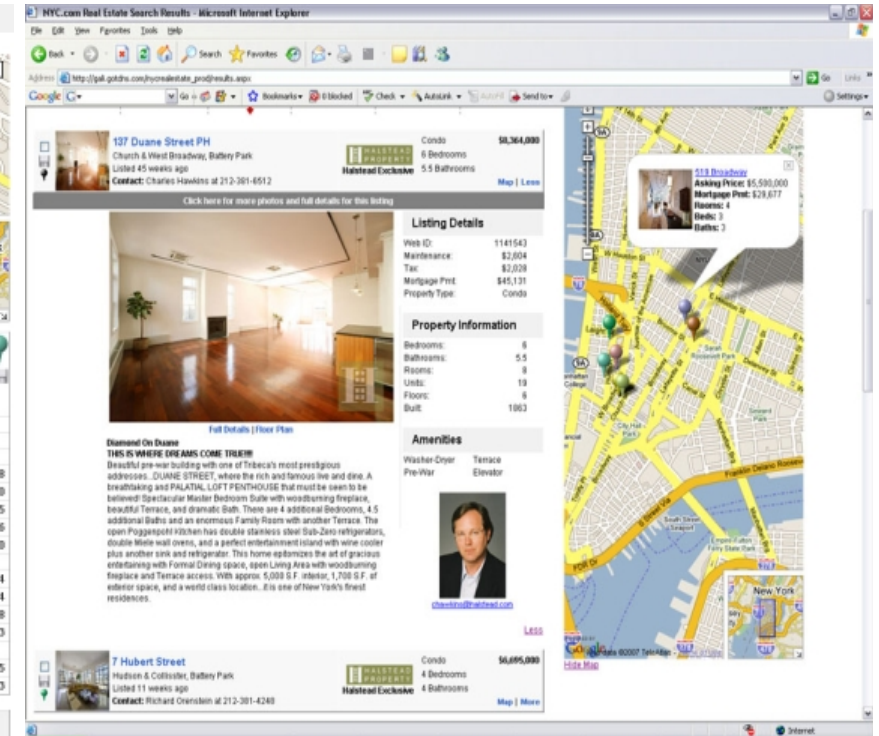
NYC.com Real Estate Search Results - Microsoft Internet Explorer

File Edit View Favorites Tools Help

Back Search Favorites

Address http://gali.gotdns.com/nycrealestate_prod/results.aspx

Go Links

Google G- Go Bookmarks 0 blocked Check AutoLink AutoFill Send to Settings

137 Duane Street PH
Church & West Broadway, Battery Park
Listed 45 weeks ago
Contact: Charles Hawkins at 212-381-6512

HALSTEAD PROPERTY
Halstead Exclusive

Condo
6 Bedrooms
5.5 Bathrooms

$8,364,000

Map | Less

Click here for more photos and full details for this listing

Listing Details

| Web ID: | 1141543 |
|---|---|
| Maintenance: | $2,604 |
| Tax: | $2,028 |
| Mortgage Pmt: | $45,131 |
| Property Type: | Condo |

Property Information

| Bedrooms: | 6 |
|---|---|
| Bathrooms: | 5.5 |
| Rooms: | 8 |
| Units: | 19 |
| Floors: | 6 |
| Built: | 1863 |

Amenities

| Washer-Dryer | Terrace |
|---|---|
| Pre-War | Elevator |

Full Details | Floor Plan

Diamond On Duane
THIS IS WHERE DREAMS COME TRUE!!!!
Beautiful pre-war building with one of Tribeca's most prestigious addresses...DUANE STREET, where the rich and famous live and dine. A breathtaking and PALATIAL LOFT PENTHOUSE that must be seen to be believed! Spectacular Master Bedroom Suite with woodburning fireplace, beautiful Terrace, and dramatic Bath. There are 4 additional Bedrooms, 4.5 additional Baths and an enormous Family Room with another Terrace. The open Poggenpohl Kitchen has double stainless steel Sub-Zero refrigerators, double Miele wall ovens, and a perfect entertainment island with wine cooler plus another sink and refrigerator. This home epitomizes the art of gracious entertaining with Formal Dining space, open Living Area with woodburning fireplace and Terrace access. With approx. 5,000 S.F. interior, 1,700 S.F. of exterior space, and a world class location...it is one of New York's finest residences.

chawkins@halstead.com

Less

519 Broadway
Asking Price: $5,500,000
Mortgage Pmt: $29,677
Rooms: 4
Beds: 3
Baths: 3

New York

Map data ©2007 Tele Atlas

Hide Map

7 Hubert Street
Hudson & Collister, Battery Park
Listed 11 weeks ago
Contact: Richard Orenstein at 212-381-4240

HALSTEAD PROPERTY
Halstead Exclusive

Condo
4 Bedrooms
4 Bathrooms

$6,695,000

Map | More

Internet